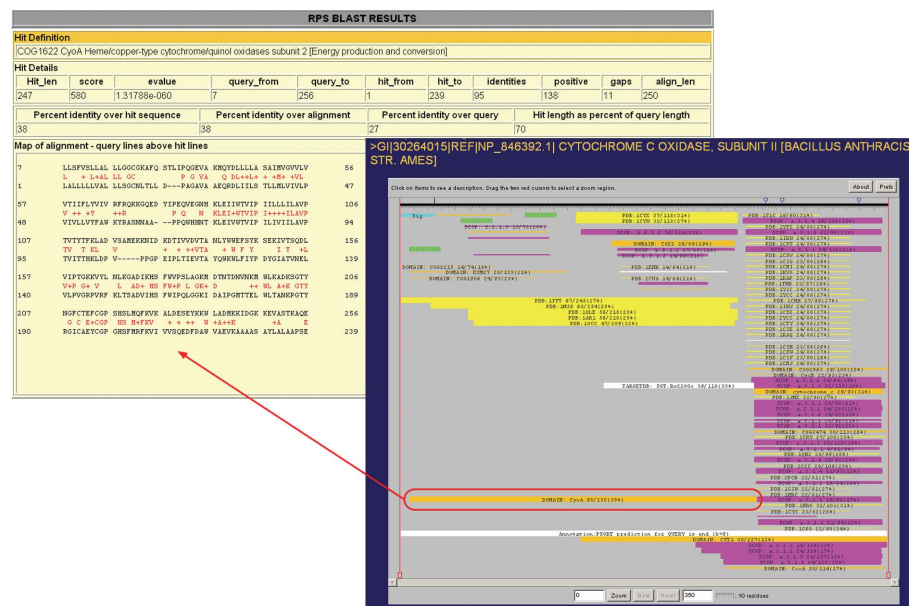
RPS BLAST RESULTS

Hit Definition

COG1622 CyoA Heme/copper-type cytochrome/quinol oxidases subunit 2 [Energy production and conversion]

Hit Details

| Hit_len | score | evalue | query_from | query_to | hit_from | hit_to | identities | positive | gaps | align_len |
|---|---|---|---|---|---|---|---|---|---|---|
| 247 | 580 | 1.31788e-060 | 7 | 256 | 1 | 239 | 95 | 138 | 11 | 250 |

| Percent identity over hit sequence | Percent identity over alignment | Percent identity over query | Hit length as percent of query length |
|---|---|---|---|
| 38 | 38 | 27 | 70 |

Map of alignment - query lines above hit lines

7 LLSFVSLLAL LLGGCGKAFQ STLIPQGEVA KMQYDLLLLA SAIMVGVVLV 56
L + L+AL LL GC P G VA Q DL++L+ + +M+ +VL
1 LALLLLLVLAL LLSGCNLTLL D---PAGAVA AEQRDLILLS TLLMLVIVLP 47

57 VTIIFLYVIV RFRQKKGQED YIPEQVEGNH KLEIIWTVIP IILLLILAVP 106
V ++ +Y ++R P Q N KLEI+WTVIP I+++++ILAVP
48 VIVLLVYFAW KYRASNNNAA---PPQNHHNT KLEIVWTVIP ILIVIILAVP 94

107 TVTYTFKLAD VSAMEKKNID KDTIVVDVTA NLYWWEFSYK SEKIVTSQDL 156
TV T KL V + + ++VTA + W F Y I T +L
95 TVITTHKLDP V-----PPGP EIPLTIEVTA YQWKWLFIYP DYGIATVNEL 139

157 VIPTGKKVYL NLKGADIKHS FWVPSLAGKM DTNTDNVNKM WLKADKSGTY 206
V+P G+ V L AD+ HS FW+P L GK+ D ++ WL A+K GTY
140 VLPVGRPVRF KLTSADVIHS FWIPQLGGKI DAIPGHTTEL WLTANKPGTY 189

207 NGFCTEFCGP SHSLMQFKVK ALDESEYKKW LADMKKIDGK KEVASTKAQE 256
G C E+CGP HS M+FKV + + ++ W+A++K +A E
190 RGICAEYCGP GHSFMRFKVI VVSQEDFDAW VAEVKAAAAS AYLALAAPSE 239

>GI|30264015|REF|NP_846392.1| CYTOCHROME C OXIDASE, SUBUNIT II [BACILLUS ANTHRACIS STR. AMES]

Click on items to see a description. Drag the two red cursors to select a zoom region.

About Prefs

DOMAIN: CyoA 95/250(38%)

Annotation: PDBHT prediction for QUERY (e and (h+f))

TARGETDB: SGT:Rv2200c 38/118(30%)

DOMAIN: COX2 26/93(28%)

0 Zoom Back Reset 350 10 residues